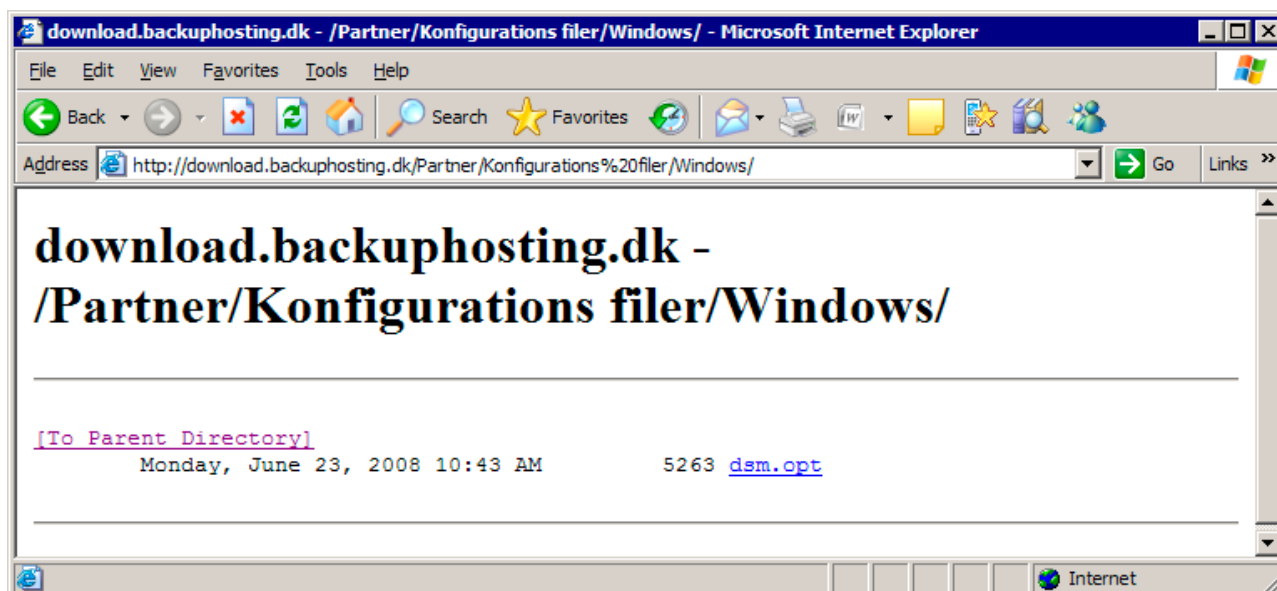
download.backuphosting.dk - /Partner/Konfigurations filer/Windows/ - Microsoft Internet Explorer

File Edit View Favorites Tools Help

Back Search Favorites

Address http://download.backuphosting.dk/Partner/Konfigurations%20filer/Windows/ Go Links »

# download.backuphosting.dk - /Partner/Konfigurations filer/Windows/

[To Parent Directory]
Monday, June 23, 2008 10:43 AM 5263 dsm.opt

Internet